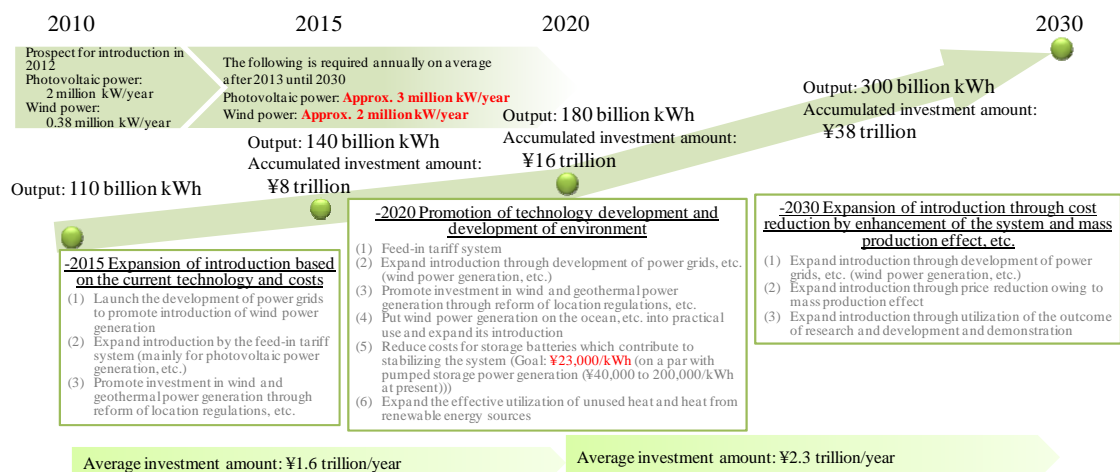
2010

2015

2020

2030

Prospect for introduction in 2012
Photovoltaic power:
2 million kW/year
Wind power:
0.38 million kW/year

The following is required annually on average after 2013 until 2030
Photovoltaic power: Approx. 3 million kW/year
Wind power: Approx. 2 million kW/year

Output: 300 billion kWh
Accumulated investment amount:
¥38 trillion

Output: 180 billion kWh
Accumulated investment amount:
¥16 trillion

Output: 140 billion kWh
Accumulated investment amount:
¥8 trillion

Output: 110 billion kWh

-2015 Expansion of introduction based on the current technology and costs
(1) Launch the development of power grids to promote introduction of wind power generation
(2) Expand introduction by the feed-in tariff system (mainly for photovoltaic power generation, etc.)
(3) Promote investment in wind and geothermal power generation through reform of location regulations, etc.

-2020 Promotion of technology development and development of environment
(1) Feed-in tariff system
(2) Expand introduction through development of power grids, etc. (wind power generation, etc.)
(3) Promote investment in wind and geothermal power generation through reform of location regulations, etc.
(4) Put wind power generation on the ocean, etc. into practical use and expand its introduction
(5) Reduce costs for storage batteries which contribute to stabilizing the system (Goal: ¥23,000/kWh (on a par with pumped storage power generation (¥40,000 to 200,000/kWh at present)))
(6) Expand the effective utilization of unused heat and heat from renewable energy sources

-2030 Expansion of introduction through cost reduction by enhancement of the system and mass production effect, etc.
(1) Expand introduction through development of power grids, etc. (wind power generation, etc.)
(2) Expand introduction through price reduction owing to mass production effect
(3) Expand introduction through utilization of the outcome of research and development and demonstration

Average investment amount: ¥1.6 trillion/year

Average investment amount: ¥2.3 trillion/year